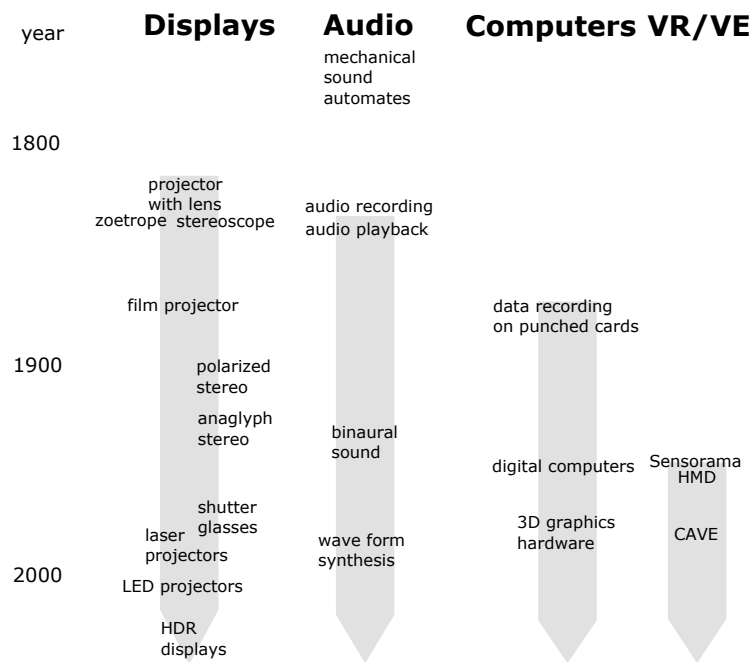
year

Displays

Audio

Computers

VR/VE

mechanical sound automates

1800

projector with lens

zoetrope

stereoscope

audio recording

audio playback

film projector

data recording on punched cards

1900

polarized stereo

anaglyph stereo

binaural sound

digital computers

Sensorama

HMD

shutter glasses

laser projectors

3D graphics hardware

CAVE

wave form synthesis

2000

LED projectors

HDR displays